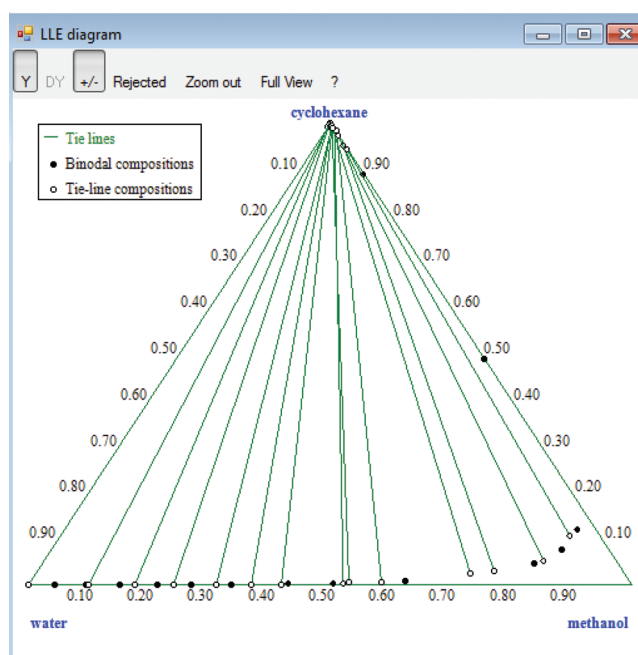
LLE diagram

Y DY +/- Rejected Zoom out Full View ?

cyclohexane

Tie lines
Binodal compositions
Tie-line compositions

0.10
0.20
0.30
0.40
0.50
0.60
0.70
0.80
0.90

0.90
0.80
0.70
0.60
0.50
0.40
0.30
0.20
0.10

0.10 0.20 0.30 0.40 0.50 0.60 0.70 0.80 0.90

water

methanol